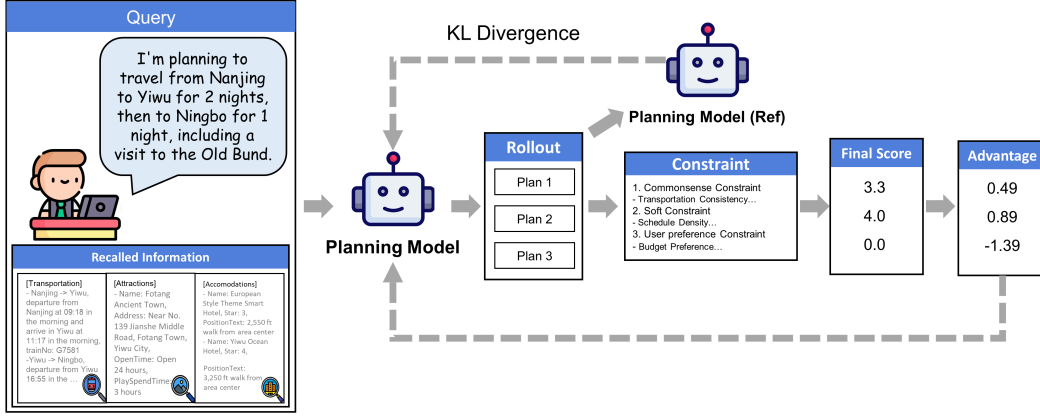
Query

I'm planning to travel from Nanjing to Yiwu for 2 nights, then to Ningbo for 1 night, including a visit to the Old Bund.

Recalled Information

[Transportation]
- Nanjing -> Yiwu, departure from Nanjing at 09:18 in the morning and arrive in Yiwu at 11:17 in the morning, trainNo: G7581
-Yiwu -> Ningbo, departure from Yiwu 16:55 in the ...

[Attractions]
- Name: Fotang Ancient Town, Address: Near No. 139 Jianshe Middle Road, Fotang Town, Yiwu City, OpenTime: Open 24 hours, PlaySpendTime 3 hours

[Accomodations]
- Name: European Style Theme Smart Hotel, Star: 3, PositionText: 2,550 ft walk from area center
- Name: Yiwu Ocean Hotel, Star: 4, PositionText: 3,250 ft walk from area center

KL Divergence

Planning Model (Ref)

Planning Model

Rollout
Plan 1
Plan 2
Plan 3

Constraint
1. Commonsense Constraint
- Transportation Consistency...
2. Soft Constraint
- Schedule Density...
3. User preference Constraint
- Budget Preference...

Final Score
3.3
4.0
0.0

Advantage
0.49
0.89
-1.39